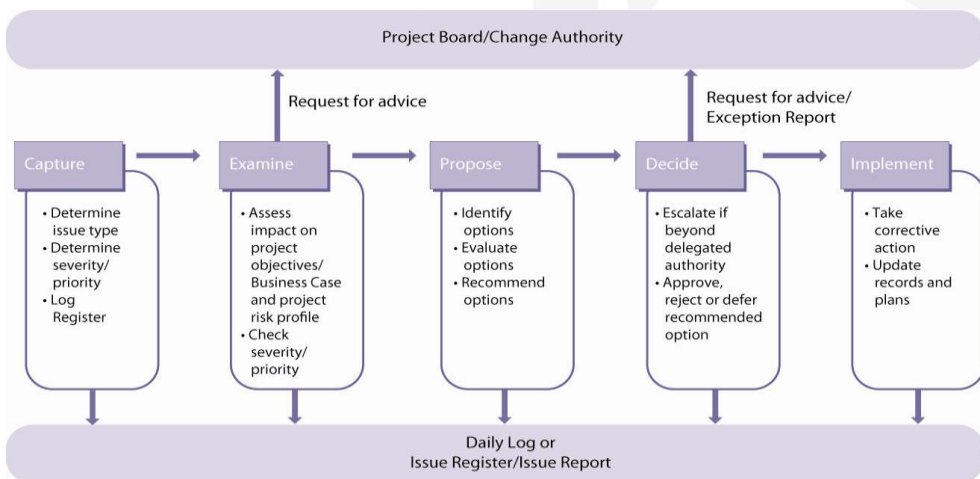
Project Board/Change Authority

Request for advice

Request for advice/
Exception Report

Capture

• Determine issue type
• Determine severity/ priority
• Log Register

Examine

• Assess impact on project objectives/ Business Case and project risk profile
• Check severity/ priority

Propose

• Identify options
• Evaluate options
• Recommend options

Decide

• Escalate if beyond delegated authority
• Approve, reject or defer recommended option

Implement

• Take corrective action
• Update records and plans

Daily Log or
Issue Register/Issue Report